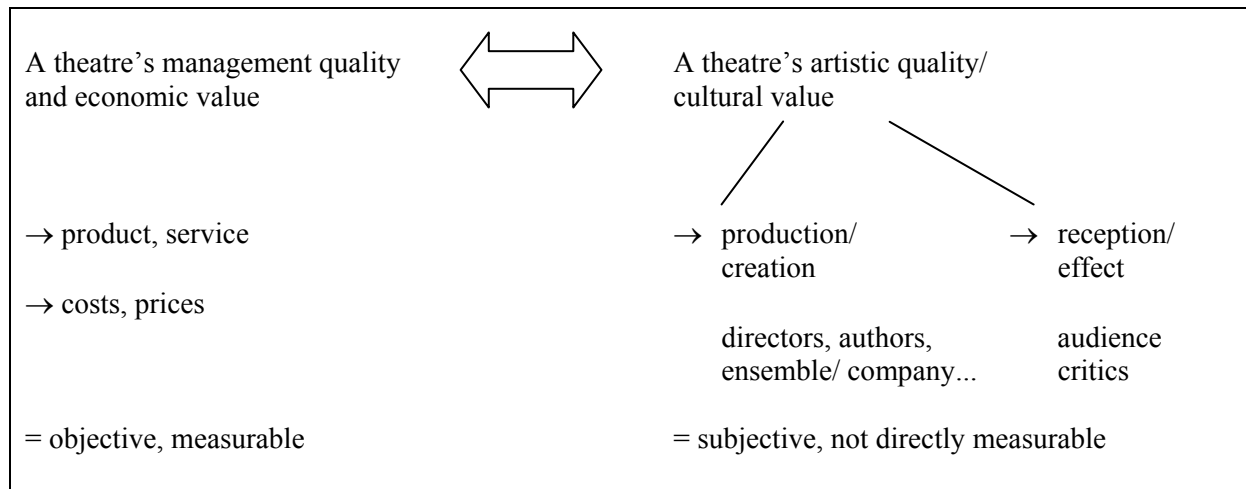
A theatre's management quality and economic value

A theatre's artistic quality/ cultural value

$\rightarrow$ product, service

$\rightarrow$ costs, prices

= objective, measurable

$\rightarrow$ production/ creation

directors, authors, ensemble/ company...

$\rightarrow$ reception/ effect

audience critics

= subjective, not directly measurable